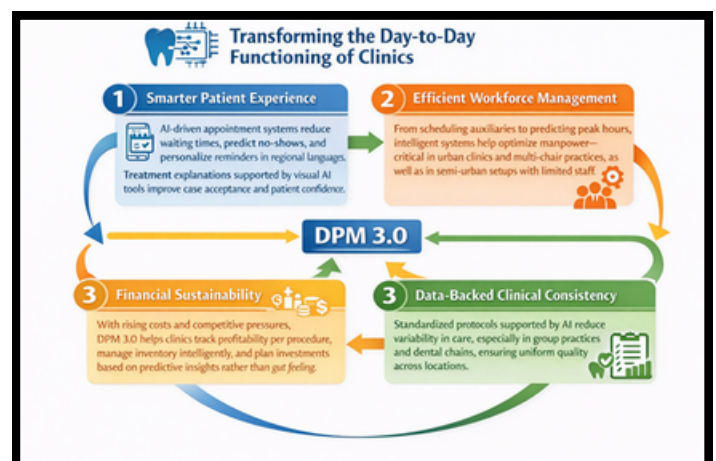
Transforming the Day-to-Day Functioning of Clinics

1 Smarter Patient Experience

AI-driven appointment systems reduce waiting times, predict no-shows, and personalize reminders in regional languages.

Treatment explanations supported by visual AI tools improve case acceptance and patient confidence.

2 Efficient Workforce Management

From scheduling auxiliaries to predicting peak hours, intelligent systems help optimize manpower—critical in urban clinics and multi-chair practices, as well as in semi-urban setups with limited staff.

DPM 3.0

3 Financial Sustainability

With rising costs and competitive pressures, DPM 3.0 helps clinics track profitability per procedure, manage inventory intelligently, and plan investments based on predictive insights rather than gut feeling.

3 Data-Backed Clinical Consistency

Standardized protocols supported by AI reduce variability in care, especially in group practices and dental chains, ensuring uniform quality across locations.